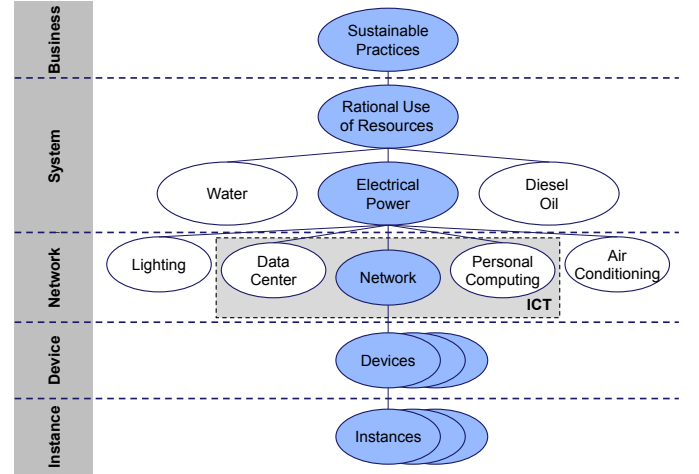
Business

Sustainable Practices

System

Rational Use of Resources

Water

Electrical Power

Diesel Oil

Network

Lighting

Data Center

Network

Personal Computing

Air Conditioning

ICT

Device

Devices

Instance

Instances